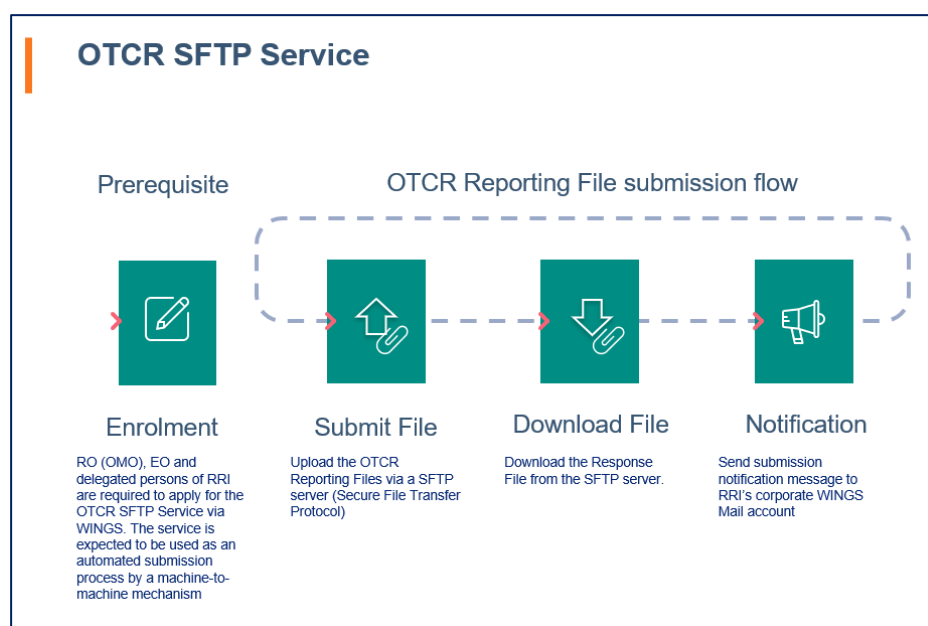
OTCR SFTP Service

Prerequisite

OTCR Reporting File submission flow

Enrolment

RO (OMO), EO and delegated persons of RRI are required to apply for the OTCR SFTP Service via WINGS. The service is expected to be used as an automated submission process by a machine-to-machine mechanism

Submit File

Upload the OTCR Reporting Files via a SFTP server (Secure File Transfer Protocol)

Download File

Download the Response File from the SFTP server.

Notification

Send submission notification message to RRI's corporate WINGS Mail account